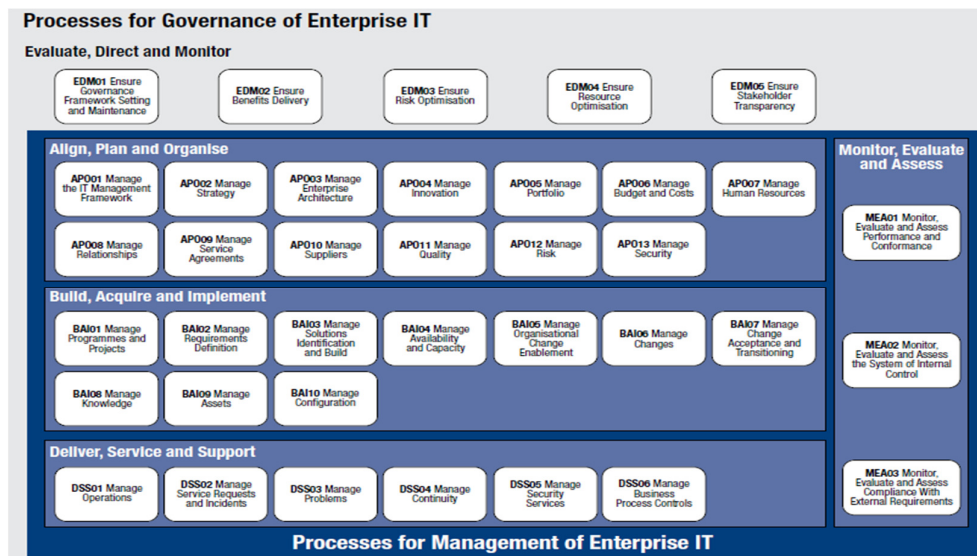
Processes for Governance of Enterprise IT

Evaluate, Direct and Monitor

EDM01 Ensure Governance Framework Setting and Maintenance

EDM02 Ensure Benefits Delivery

EDM03 Ensure Risk Optimisation

EDM04 Ensure Resource Optimisation

EDM05 Ensure Stakeholder Transparency

Align, Plan and Organise

APO01 Manage the IT Management Framework

APO02 Manage Strategy

APO03 Manage Enterprise Architecture

APO04 Manage Innovation

APO05 Manage Portfolio

APO06 Manage Budget and Costs

APO07 Manage Human Resources

APO08 Manage Relationships

APO09 Manage Service Agreements

APO10 Manage Suppliers

APO11 Manage Quality

APO12 Manage Risk

APO13 Manage Security

Build, Acquire and Implement

BAI01 Manage Programmes and Projects

BAI02 Manage Requirements Definition

BAI03 Manage Solutions Identification and Build

BAI04 Manage Availability and Capacity

BAI05 Manage Organisational Change Enablement

BAI06 Manage Changes

BAI07 Manage Change Acceptance and Transitioning

BAI08 Manage Knowledge

BAI09 Manage Assets

BAI10 Manage Configuration

Deliver, Service and Support

DSS01 Manage Operations

DSS02 Manage Service Requests and Incidents

DSS03 Manage Problems

DSS04 Manage Continuity

DSS05 Manage Security Services

DSS06 Manage Business Process Controls

Monitor, Evaluate and Assess

MEA01 Monitor, Evaluate and Assess Performance and Conformance

MEA02 Monitor, Evaluate and Assess the System of Internal Control

MEA03 Monitor, Evaluate and Assess Compliance With External Requirements

Processes for Management of Enterprise IT